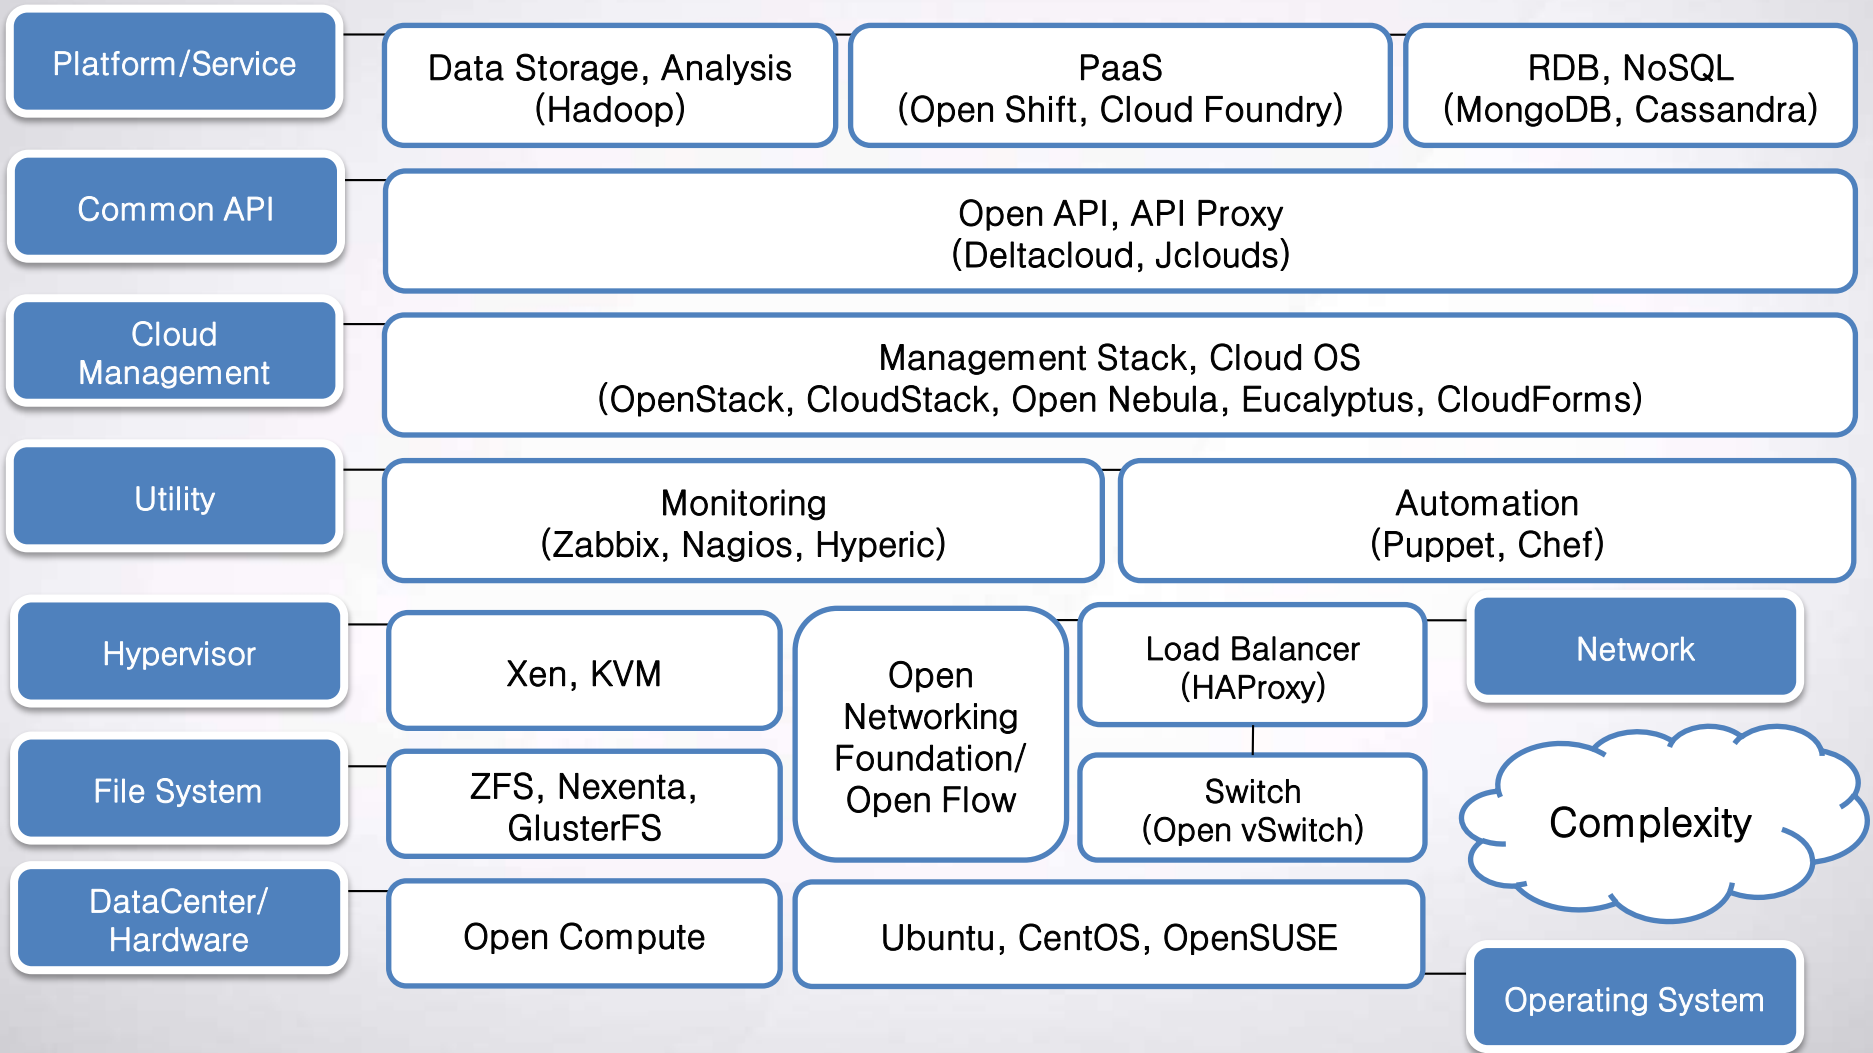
Platform/Service

Data Storage, Analysis (Hadoop)

PaaS (Open Shift, Cloud Foundry)

RDB, NoSQL (MongoDB, Cassandra)

Common API

Open API, API Proxy (Deltacloud, Jclouds)

Cloud Management

Management Stack, Cloud OS (OpenStack, CloudStack, Open Nebula, Eucalyptus, CloudForms)

Utility

Monitoring (Zabbix, Nagios, Hyperic)

Automation (Puppet, Chef)

Hypervisor

Xen, KVM

Open Networking Foundation/ Open Flow

Load Balancer (HAProxy)

Network

File System

ZFS, Nexenta, GlusterFS

Switch (Open vSwitch)

Complexity

DataCenter/ Hardware

Open Compute

Ubuntu, CentOS, OpenSUSE

Operating System